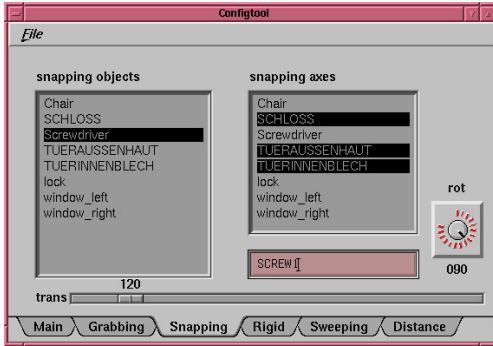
Configtool

File

snapping objects

Chair
SCHLOSS
Screwdriver
TUERAUSSENHAUT
TUERINNENBLECH
lock
window_left
window_right

snapping axes

Chair
SCHLOSS
Screwdriver
TUERAUSSENHAUT
TUERINNENBLECH
lock
window_left
window_right

rot

SCREW I

090

120

trans

Main | Grabbing | Snapping | Rigid | Sweeping | Distance